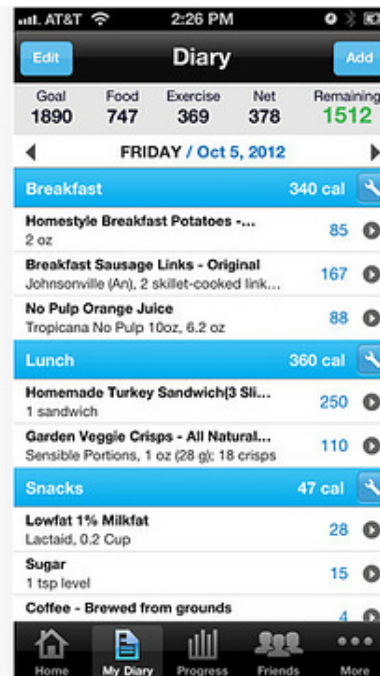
AT&T 2:26 PM

Edit Diary Add

| Goal | Food | Exercise | Net | Remaining |
|---|---|---|---|---|
| 1890 | 747 | 369 | 378 | 1512 |

FRIDAY / Oct 5, 2012

Breakfast 340 cal

Homestyle Breakfast Potatoes -...
2 oz
85

Breakfast Sausage Links - Original
Johnsonville (An), 2 skillet-cooked link...
167

No Pulp Orange Juice
Tropicana No Pulp 10oz, 6.2 oz
88

Lunch 360 cal

Homemade Turkey Sandwich(3 Sli...
1 sandwich
250

Garden Veggie Crisps - All Natural...
Sensible Portions, 1 oz (28 g); 18 crisps
110

Snacks 47 cal

Lowfat 1% Milkfat
Lactaid, 0.2 Cup
28

Sugar
1 tsp level
15

Coffee - Brewed from grounds
4

Home My Diary Progress Friends More